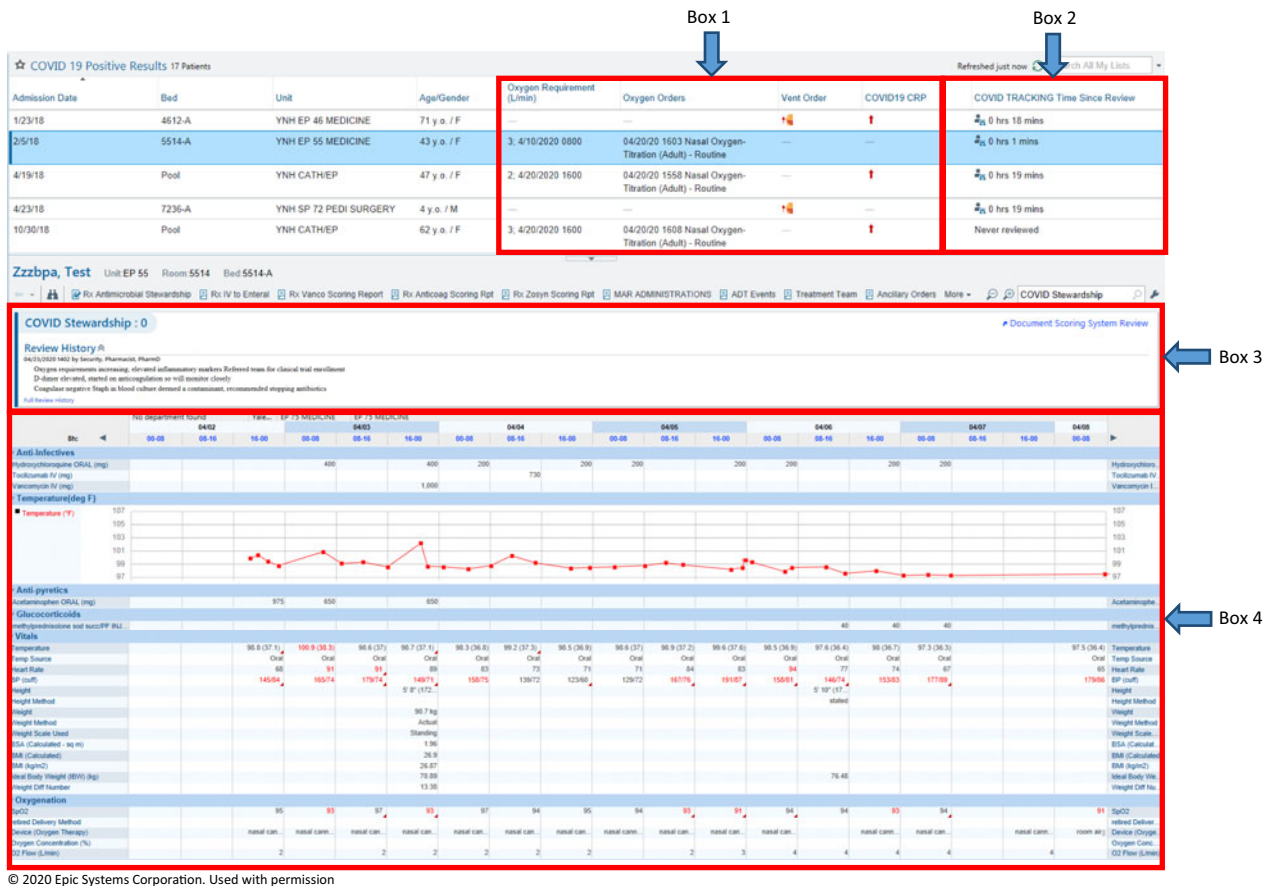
Box 1

Box 2

COVID 19 Positive Results 17 Patients

Refreshed just now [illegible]rch All My Lists

| Admission Date | Bed | Unit | Age/Gender | Oxygen Requirement (L/min) | Oxygen Orders | Vent Order | COVID19 CRP | COVID TRACKING Time Since Review |
|---|---|---|---|---|---|---|---|---|
| 1/23/18 | 4612-A | YNH EP 46 MEDICINE | 71 y.o. / F | — | — | | | 0 hrs 18 mins |
| 2/5/18 | 5514-A | YNH EP 55 MEDICINE | 43 y.o. / F | 3; 4/10/2020 0800 | 04/20/20 1603 Nasal Oxygen-Titration (Adult) - Routine | — | — | 0 hrs 1 mins |
| 4/19/18 | Pool | YNH CATH/EP | 47 y.o. / F | 2; 4/20/2020 1600 | 04/20/20 1558 Nasal Oxygen-Titration (Adult) - Routine | — | | 0 hrs 19 mins |
| 4/23/18 | 7236-A | YNH SP 72 PEDI SURGERY | 4 y.o. / M | — | — | | — | 0 hrs 19 mins |
| 10/30/18 | Pool | YNH CATH/EP | 62 y.o. / F | 3; 4/20/2020 1600 | 04/20/20 1608 Nasal Oxygen-Titration (Adult) - Routine | — | | Never reviewed |

Zzzbpa, Test Unit EP 55 Room 5514 Bed 5514-A

Rx Antimicrobial Stewardship Rx IV to Enteral Rx Vanco Scoring Report Rx Anticoag Scoring Rpt Rx Zosyn Scoring Rpt MAR ADMINISTRATIONS ADT Events Treatment Team Ancillary Orders More COVID Stewardship

COVID Stewardship : 0

Document Scoring System Review

Review History
04/23/2020 1402 by Security, Pharmacist, PharmD
Oxygen requirements increasing, elevated inflammatory markers Referred teams for clinical trial enrollment
D-dimer elevated, started on anticoagulation so will monitor closely
Coagulase negative Staph in blood culture deemed a contaminant, recommended stopping antibiotics
Full Review History

Box 3

Box 4

No department found Yale... EP 75 MEDICINE EP 75 MEDICINE
8hc 04/02 04/03 04/04 04/05 04/06 04/07 04/08
08-08 08-16 16-00 08-08 08-16 16-00 08-08 08-16 16-00 08-08 08-16 16-00 08-08 08-16 16-00 08-08 08-16 16-00 08-08

Anti-Infectives
Hydroxychloroquine ORAL (mg) 400 400 200 200 200 200 200 200 200
Tocilizumab IV (mg) 730
Vancomycin IV (mg) 1,000

Temperature(deg F)
Temperature (°F)
107 105 103 101 99 97

Anti-pyretics
Acetaminophen ORAL (mg) 975 650 650

Glucocorticoids
methylprednisolone sod succ/PF INJ... 40 40 40

Vitals
Temperature 98.8 (37.1) 100.9 (38.3) 98.6 (37) 98.7 (37.1) 98.3 (36.8) 99.2 (37.3) 98.5 (36.9) 98.6 (37) 98.9 (37.2) 99.6 (37.6) 98.5 (36.9) 97.6 (36.4) 98 (36.7) 97.3 (36.3) 97.5 (36.4)
Temp Source Oral Oral Oral Oral Oral Oral Oral Oral Oral Oral Oral Oral Oral Oral Oral
Heart Rate 68 91 91 89 83 73 71 71 84 83 94 77 74 67 65
BP (cuff) 145/84 165/74 179/74 149/71 158/75 139/72 123/60 129/72 167/76 191/87 158/81 146/74 153/83 177/89 179/86
Height 5' 8" (172... 5' 10" (17...
Height Method stated
Weight 90.7 kg
Weight Method Actual
Weight Scale Used Standing
BSA (Calculated - sq m) 1.96
BMI (Calculated) 26.9
BMI (kg/m2) 26.87
Ideal Body Weight (IBW) (kg) 70.89 76.46
Weight Diff Number 13.38

Oxygenation
SpO2 95 93 97 93 97 94 95 94 93 91 94 94 93 94 91
retired Delivery Method
Device (Oxygen Therapy) nasal can... nasal cann... nasal can... nasal cann... nasal can... nasal cann... nasal can... nasal can... nasal can... nasal can... nasal cann... nasal can... nasal cann... room air
Oxygen Concentration (%)
O2 Flow (L/min) 2 2 2 2 2 2 2 3 4 4 4 4 4

Hydroxychlorc... Tocilizumab IV Vancomycin I... Acetaminophe... methylpredniso... Temperature Temp Source Heart Rate BP (cuff) Height Height Method Weight Weight Method Weight Scale... BSA (Calculat... BMI (Calculated) BMI (kg/m2) Ideal Body We... Weight Diff Nu... SpO2 retired Deliver... Device (Oxyge... Oxygen Conc... O2 Flow (L/min)

© 2020 Epic Systems Corporation. Used with permission